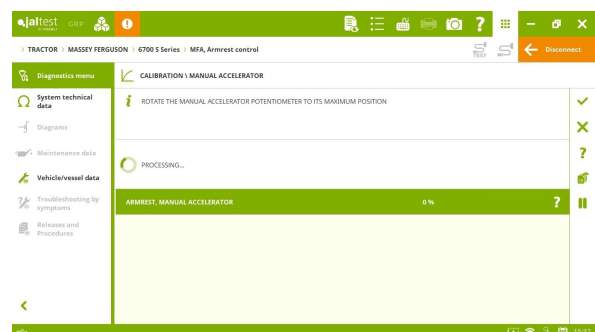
jaltest CGP

TRACTOR > MASSEY FERGUSON > 6700 S Series > MFA, Armrest control

TEST

Disconnect

Diagnostics menu

System technical data

Diagrams

Maintenance data

Vehicle/vessel data

Troubleshooting by symptoms

Releases and Procedures

CALIBRATION \ MANUAL ACCELERATOR

ROTATE THE MANUAL ACCELERATOR POTENTIOMETER TO ITS MAXIMUM POSITION

PROCESSING...

ARMREST, MANUAL ACCELERATOR

0 %

?

?

10:22